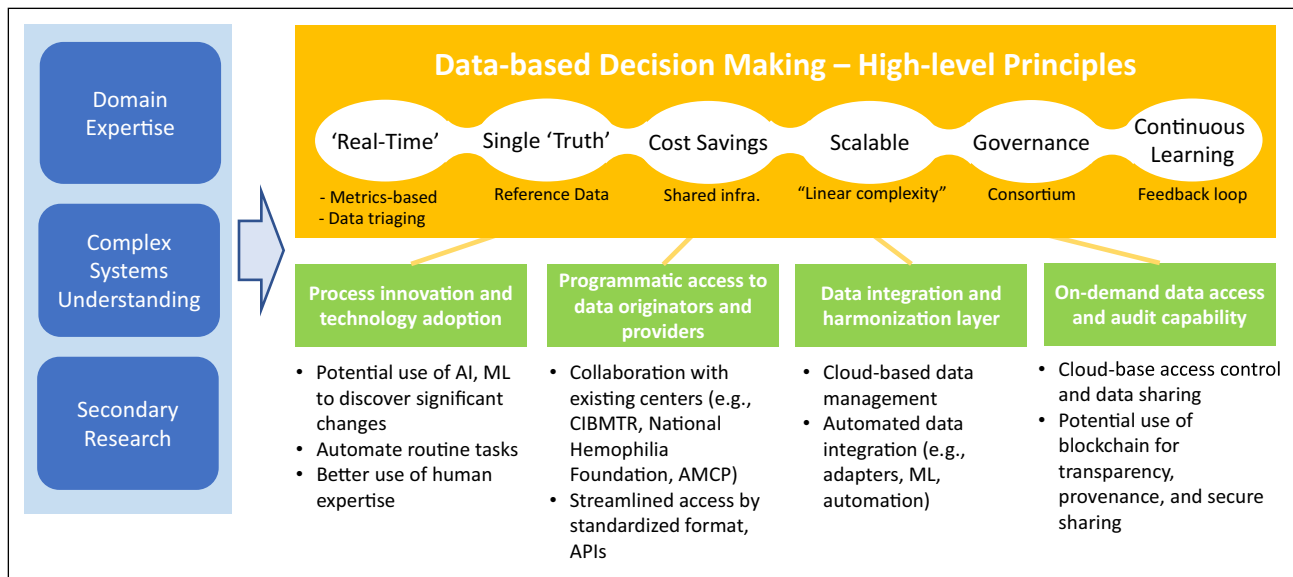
Domain Expertise

Complex Systems Understanding

Secondary Research

Data-based Decision Making – High-level Principles

'Real-Time'
- Metrics-based
- Data triaging

Single 'Truth'
Reference Data

Cost Savings
Shared infra.

Scalable
"Linear complexity"

Governance
Consortium

Continuous Learning
Feedback loop

Process innovation and technology adoption
- Potential use of AI, ML to discover significant changes
- Automate routine tasks
- Better use of human expertise

Programmatic access to data originators and providers
- Collaboration with existing centers (e.g., CIBMTR, National Hemophilia Foundation, AMCP)
- Streamlined access by standardized format, APIs

Data integration and harmonization layer
- Cloud-based data management
- Automated data integration (e.g., adapters, ML, automation)

On-demand data access and audit capability
- Cloud-base access control and data sharing
- Potential use of blockchain for transparency, provenance, and secure sharing